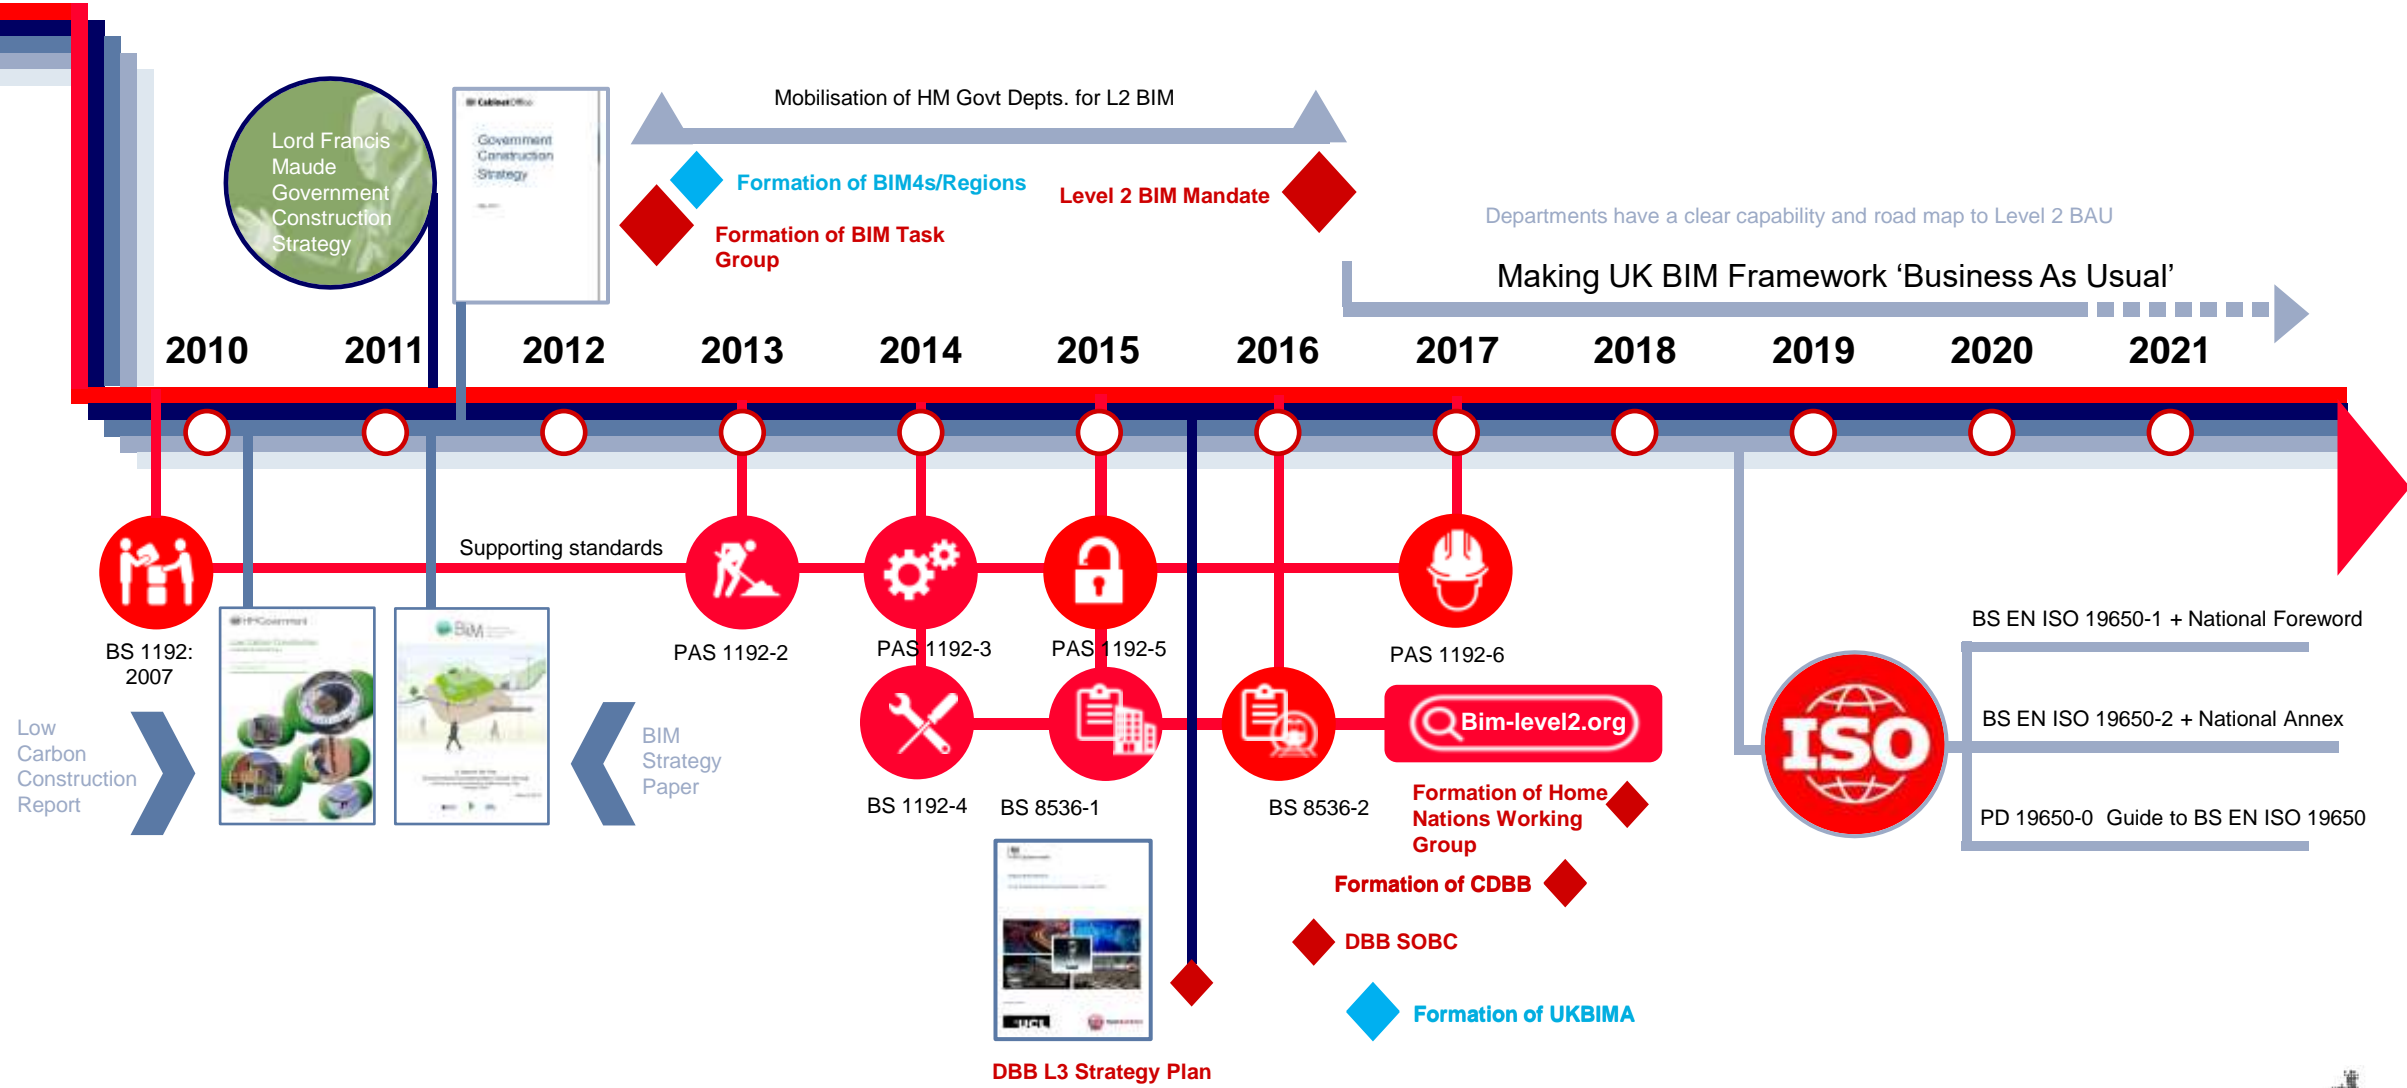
Lord Francis Maude Government Construction Strategy

Cabinet Office

Government Construction Strategy

Mobilisation of HM Govt Depts. for L2 BIM

Formation of BIM4s/Regions

Level 2 BIM Mandate

Formation of BIM Task Group

Departments have a clear capability and road map to Level 2 BAU

Making UK BIM Framework 'Business As Usual'

2010 2011 2012 2013 2014 2015 2016 2017 2018 2019 2020 2021

Supporting standards

BS 1192: 2007

PAS 1192-2

PAS 1192-3

PAS 1192-5

PAS 1192-6

BS EN ISO 19650-1 + National Foreword

HM Government

Low Carbon Construction Report

BIM

BIM Strategy Paper

BS 1192-4

BS 8536-1

BS 8536-2

Bim-level2.org

ISO

BS EN ISO 19650-2 + National Annex

PD 19650-0 Guide to BS EN ISO 19650

Formation of Home Nations Working Group

Formation of CDBB

DBB SOBC

Formation of UKBIMA

UCL

DBB L3 Strategy Plan